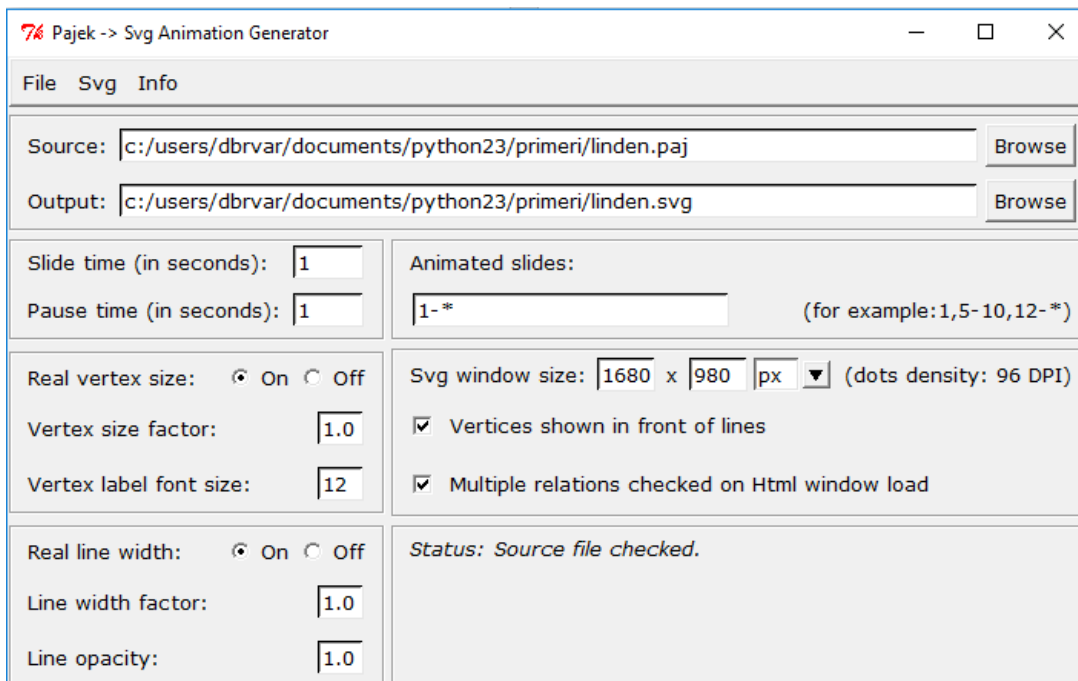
Pajek -> Svg Animation Generator

File Svg Info

Source: c:/users/dbrvar/documents/python23/primeri/linden.paj Browse

Output: c:/users/dbrvar/documents/python23/primeri/linden.svg Browse

Slide time (in seconds): 1

Pause time (in seconds): 1

Animated slides:

1-*

(for example:1,5-10,12-*)

Real vertex size: On Off

Vertex size factor: 1.0

Vertex label font size: 12

Svg window size: 1680 x 980 px (dots density: 96 DPI)

Vertices shown in front of lines

Multiple relations checked on Html window load

Real line width: On Off

Line width factor: 1.0

Line opacity: 1.0

Status: Source file checked.